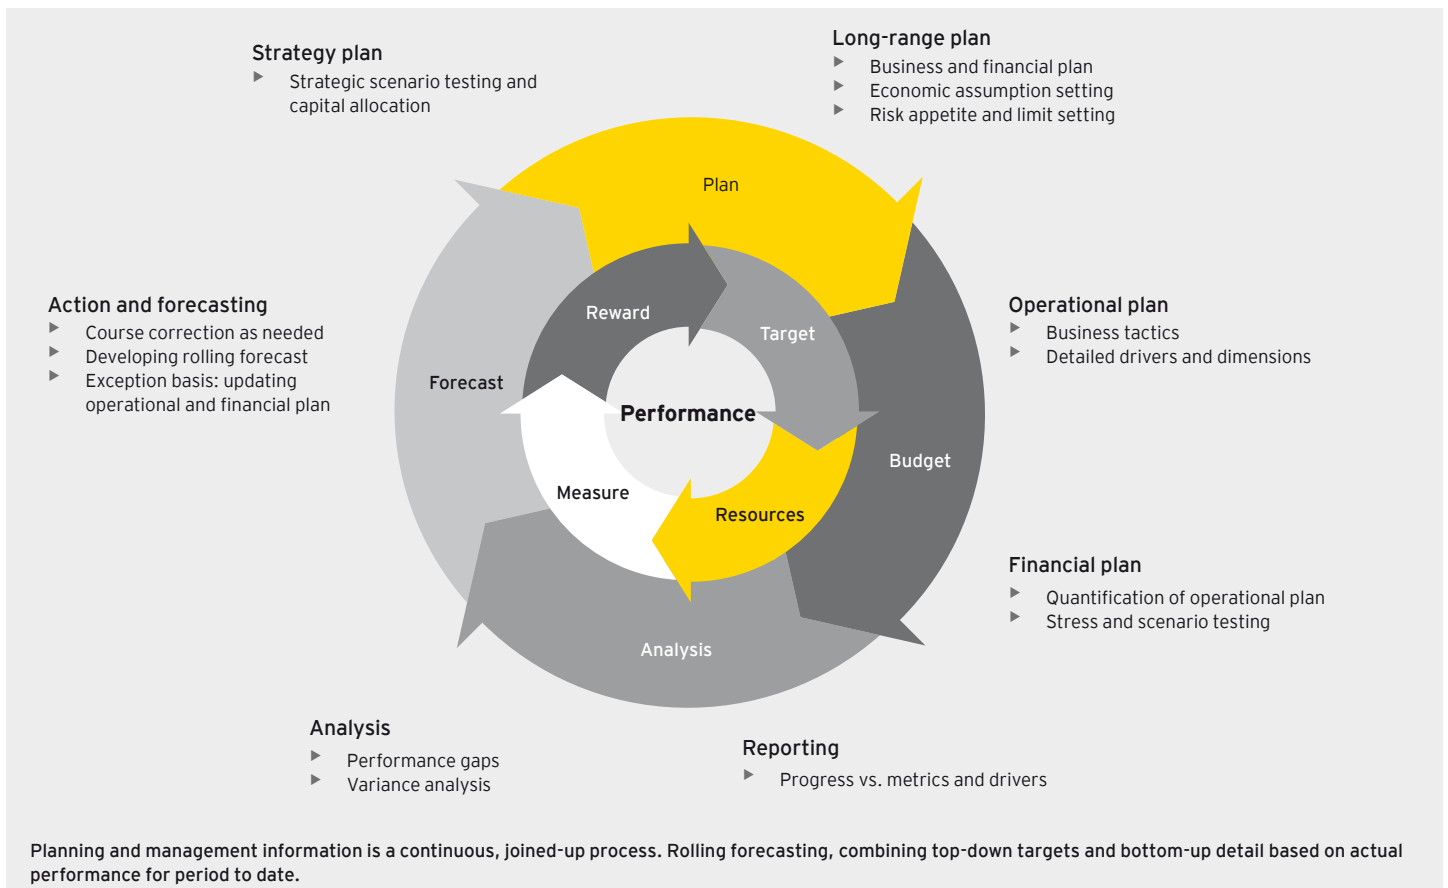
Strategy plan
- Strategic scenario testing and capital allocation

Long-range plan
- Business and financial plan
- Economic assumption setting
- Risk appetite and limit setting

Action and forecasting
- Course correction as needed
- Developing rolling forecast
- Exception basis: updating operational and financial plan

Operational plan
- Business tactics
- Detailed drivers and dimensions

Plan
Reward
Target
Forecast
Performance
Budget
Measure
Resources
Analysis

Financial plan
- Quantification of operational plan
- Stress and scenario testing

Analysis
- Performance gaps
- Variance analysis

Reporting
- Progress vs. metrics and drivers

Planning and management information is a continuous, joined-up process. Rolling forecasting, combining top-down targets and bottom-up detail based on actual performance for period to date.